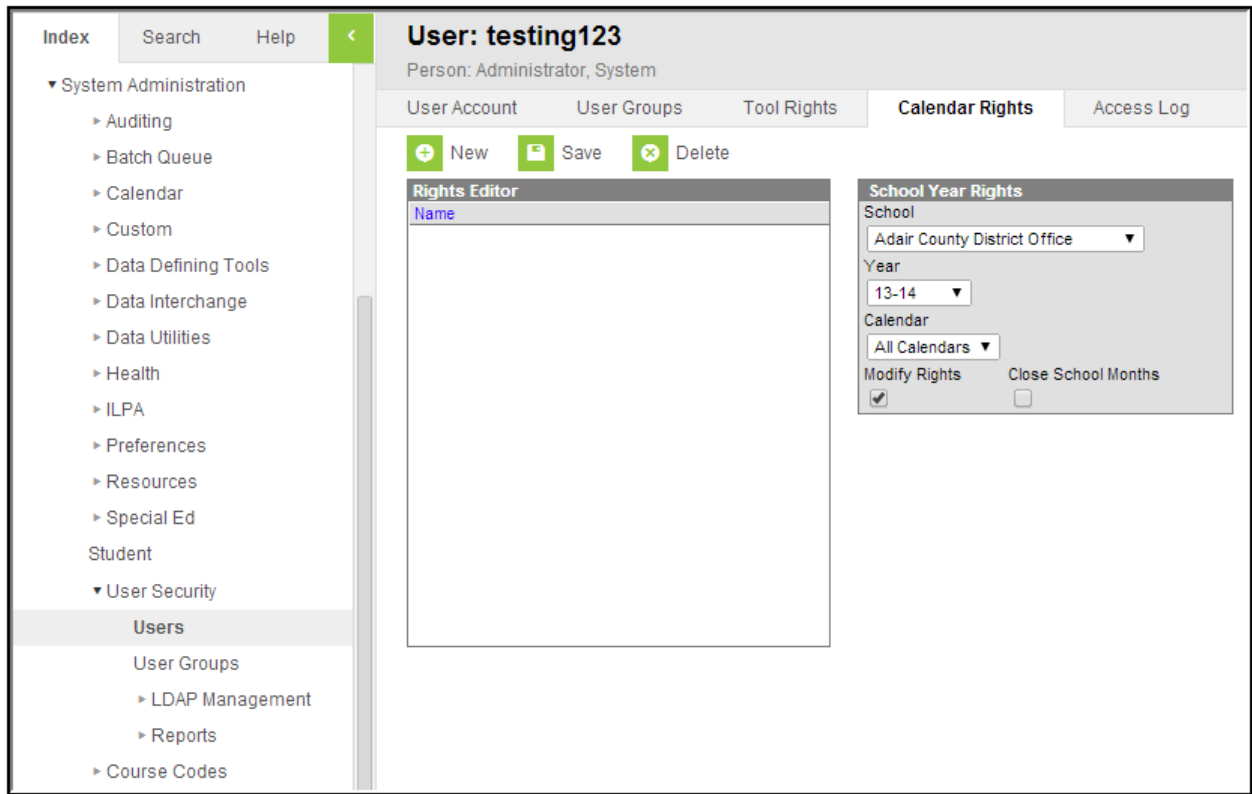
Index Search Help ‹

▾ System Administration
▸ Auditing
▸ Batch Queue
▸ Calendar
▸ Custom
▸ Data Defining Tools
▸ Data Interchange
▸ Data Utilities
▸ Health
▸ ILPA
▸ Preferences
▸ Resources
▸ Special Ed
Student
▾ User Security
Users
User Groups
▸ LDAP Management
▸ Reports
▸ Course Codes

User: testing123
Person: Administrator, System

User Account User Groups Tool Rights Calendar Rights Access Log

New Save Delete

Rights Editor
Name

School Year Rights
School
Adair County District Office ▼
Year
13-14 ▼
Calendar
All Calendars ▼
Modify Rights Close School Months